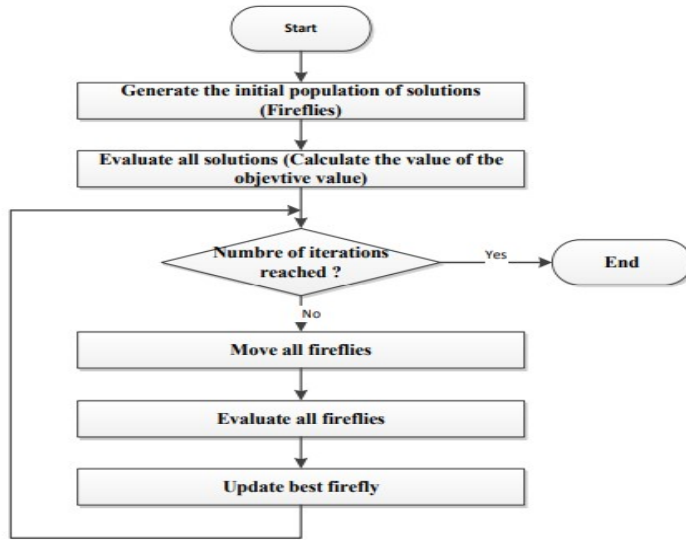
Start

Generate the initial population of solutions (Fireflies)

Evaluate all solutions (Calculate the value of tbe objevtive value)

Numbre of iterations reached ?

Yes

End

No

Move all fireflies

Evaluate all fireflies

Update best firefly